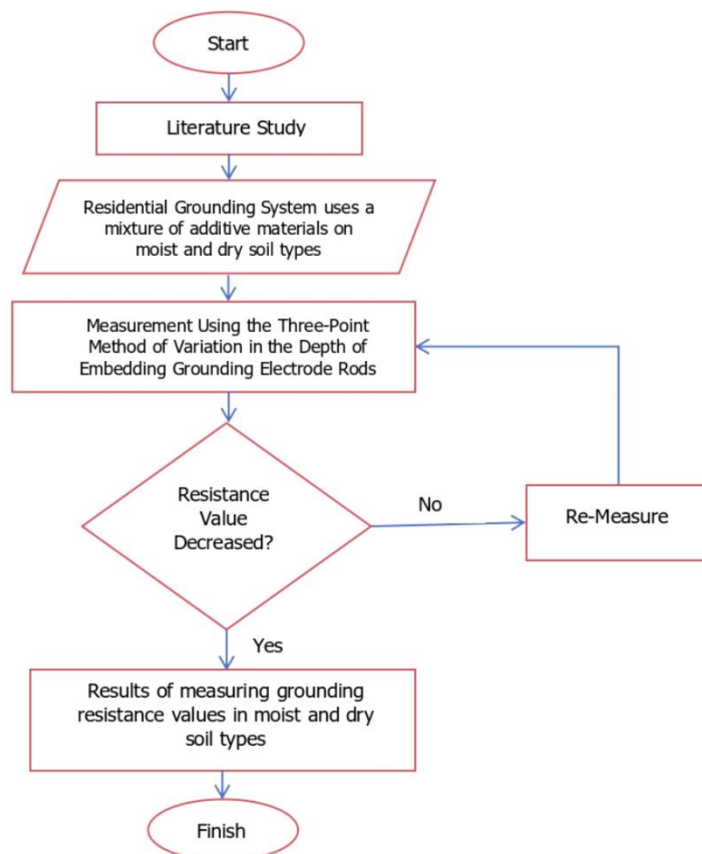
Start

Literature Study

Residential Grounding System uses a mixture of additive materials on moist and dry soil types

Measurement Using the Three-Point Method of Variation in the Depth of Embedding Grounding Electrode Rods

Resistance Value Decreased?

No

Re-Measure

Yes

Results of measuring grounding resistance values in moist and dry soil types

Finish